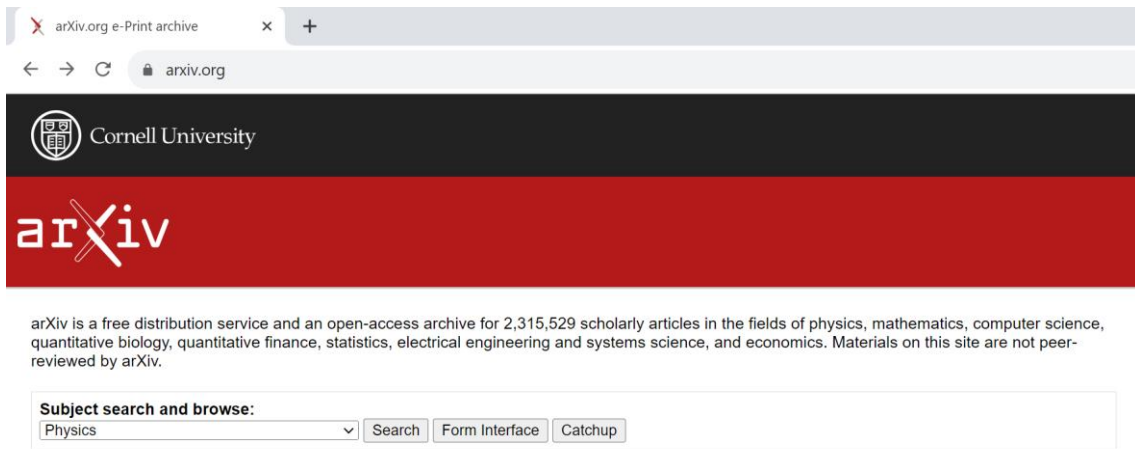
arXiv.org e-Print archive ×
+
← → C arxiv.org

Cornell University

arXiv

arXiv is a free distribution service and an open-access archive for 2,315,529 scholarly articles in the fields of physics, mathematics, computer science, quantitative biology, quantitative finance, statistics, electrical engineering and systems science, and economics. Materials on this site are not peer-reviewed by arXiv.

Subject search and browse:
Physics
Search Form Interface Catchup